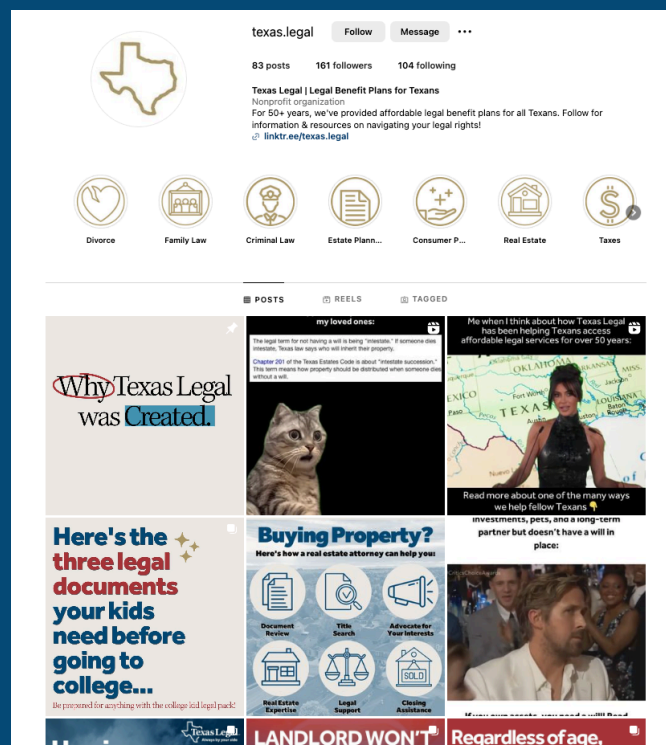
texas.legal Follow Message •••

83 posts 161 followers 104 following

Texas Legal | Legal Benefit Plans for Texans
Nonprofit organization
For 50+ years, we've provided affordable legal benefit plans for all Texans. Follow for information & resources on navigating your legal rights!
linktr.ee/texas.legal

Divorce
Family Law
Criminal Law
Estate Plann...
Consumer P...
Real Estate
Taxes

POSTS REELS TAGGED

Why Texas Legal was Created.

my loved ones:

The legal term for not having a will is being "intestate." If someone dies intestate, Texas law says who will inherit their property.

Chapter 201 of the Texas Estates Code is about "intestate succession." This term means how property should be distributed when someone dies without a will.

Me when I think about how Texas Legal has been helping Texans access affordable legal services for over 50 years:

OKLAHOMA
TEXAS
LOUISIANA

Read more about one of the many ways we help fellow Texans 👇

Here's the three legal documents your kids need before going to college...

Be prepared for anything with the college kid legal pack!

Buying Property?

Here's how a real estate attorney can help you:

Document Review
Title Search
Advocate for Your Interests
Real Estate Expertise
Legal Support
Closing Assistance
SOLD

investments, pets, and a long-term partner but doesn't have a will in place:

Texas Legal

LANDLORD WON'T

Regardless of age,